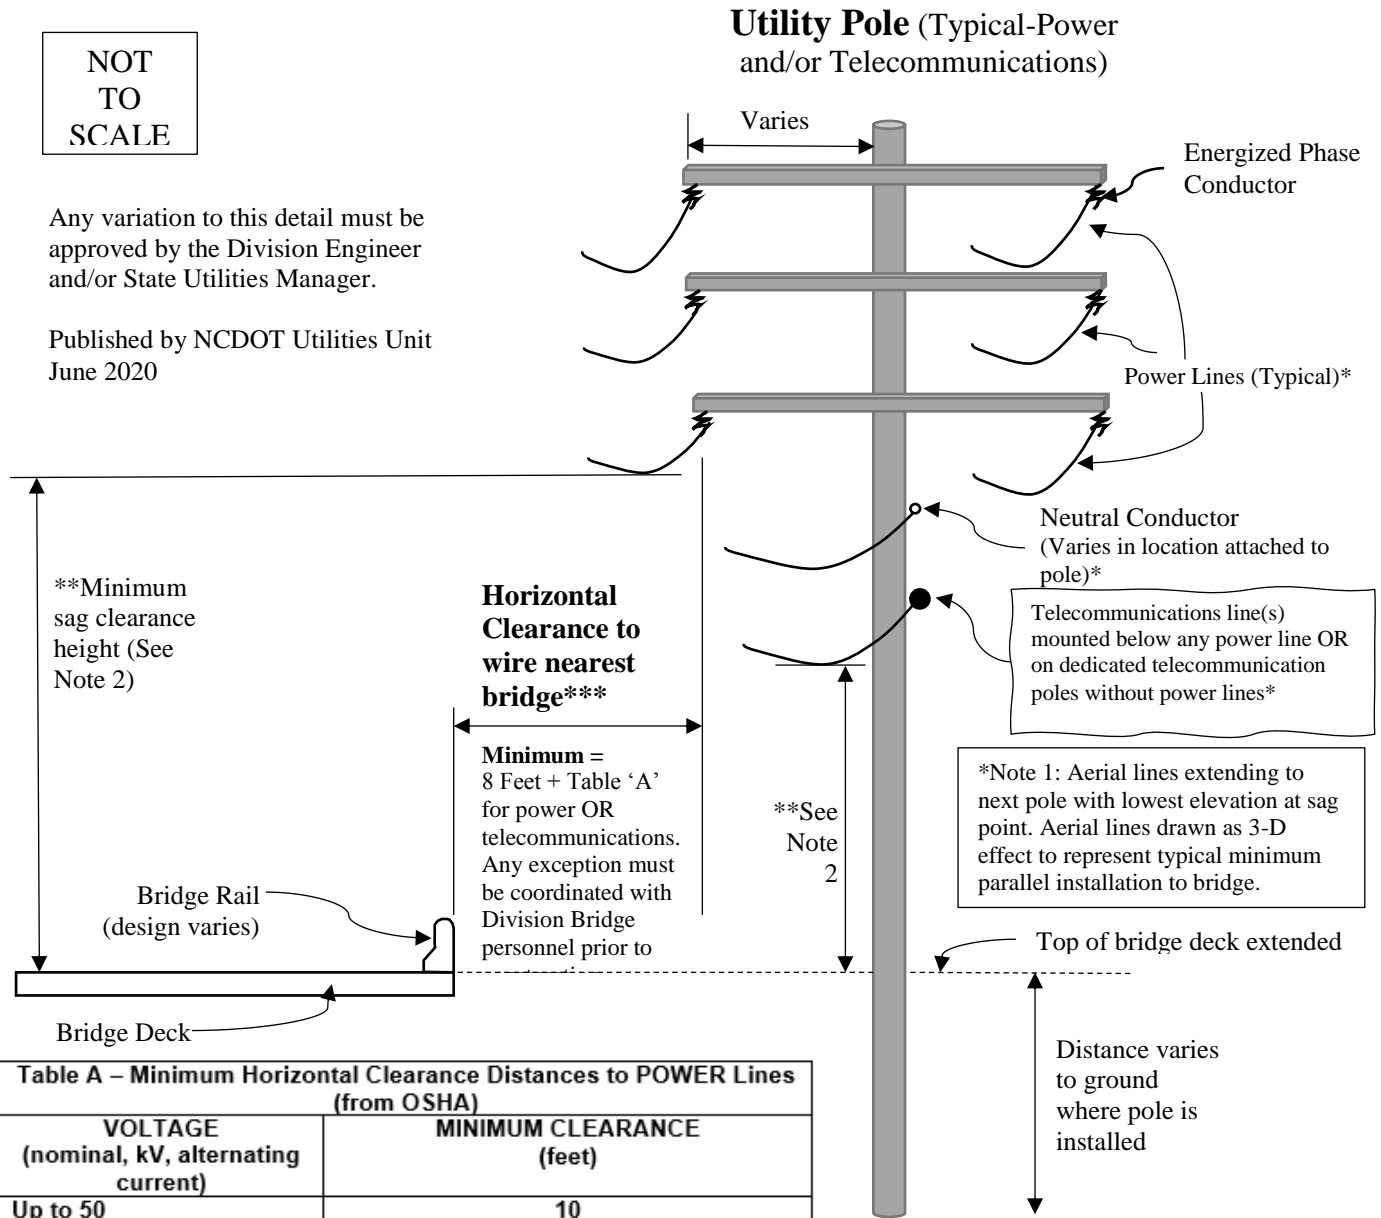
NOT TO SCALE

Utility Pole (Typical-Power and/or Telecommunications)

Any variation to this detail must be approved by the Division Engineer and/or State Utilities Manager.

Published by NCDOT Utilities Unit June 2020

Varies

Energized Phase Conductor

Power Lines (Typical)*

Neutral Conductor (Varies in location attached to pole)*

Telecommunications line(s) mounted below any power line OR on dedicated telecommunication poles without power lines*

**Minimum sag clearance height (See Note 2)

Horizontal Clearance to wire nearest bridge***

Minimum = 8 Feet + Table 'A' for power OR telecommunications. Any exception must be coordinated with Division Bridge personnel prior to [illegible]

**See Note 2

*Note 1: Aerial lines extending to next pole with lowest elevation at sag point. Aerial lines drawn as 3-D effect to represent typical minimum parallel installation to bridge.

Bridge Rail (design varies)

Top of bridge deck extended

Bridge Deck

Distance varies to ground where pole is installed

| Table A – Minimum Horizontal Clearance Distances to POWER Lines (from OSHA) | |
|---|---|
| VOLTAGE (nominal, kV, alternating current) | MINIMUM CLEARANCE (feet) |
| Up to 50 | 10 |